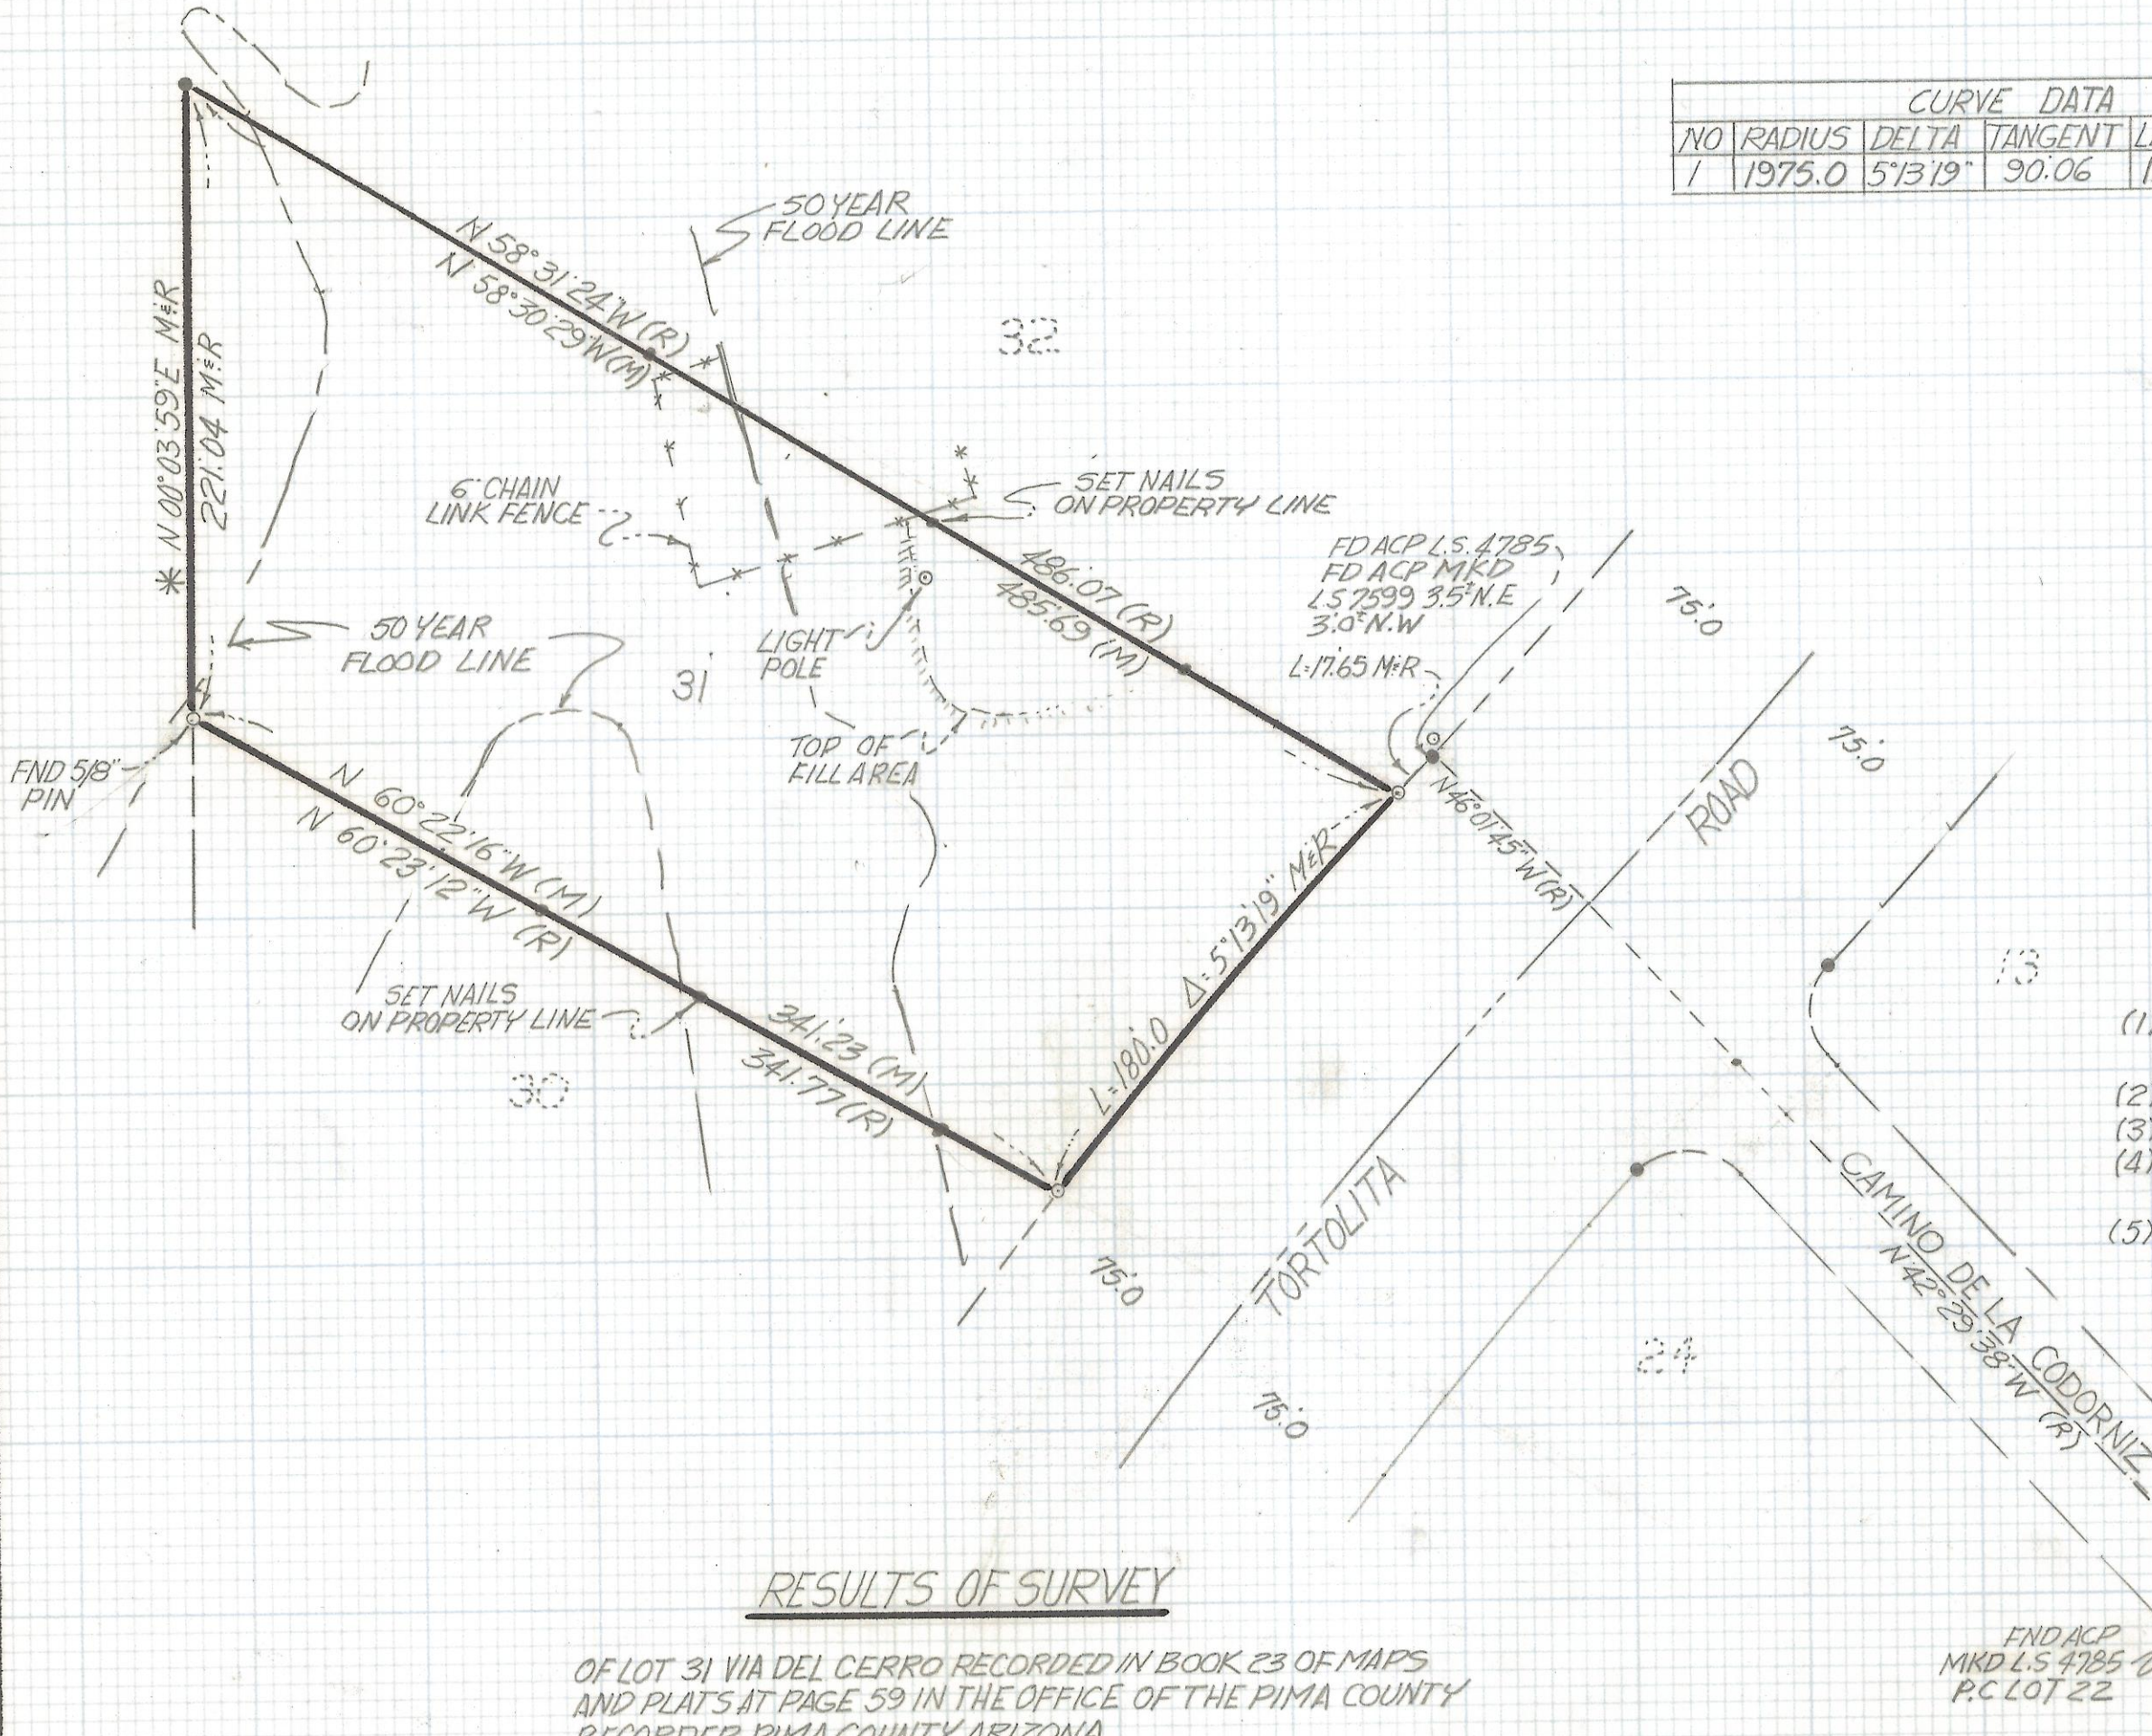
| CURVE DATA | | | | |
|---|---|---|---|---|
| NO | RADIUS | DELTA | TANGENT | L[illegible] |
| 1 | 1975.0 | 5°13'19" | 90.06 | 1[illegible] |

50 YEAR FLOOD LINE

N 58°31'24"W (R)
N 58°30'29"W (M)

32

N 00°03'59"E M&R
221.04 M&R

6" CHAIN LINK FENCE

SET NAILS ON PROPERTY LINE

FD ACP L.S. 4785
FD ACP MKD L.S 7599 3.5' N.E 3.0' N.W

486.07 (R)
485.69 (M)

75.0

L: 17.65 M&R

50 YEAR FLOOD LINE

31

LIGHT POLE

TOP OF FILL AREA

FND 5/8" PIN

N 60°22'16"W (M)
N 60°23'12"W (R)

N 46°07'45"W (R)

ROAD

75.0

13

SET NAILS ON PROPERTY LINE

30

341.23 (M)
341.77 (R)

L=180.0 Δ=5°13'19" M&R

(1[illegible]
(2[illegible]
(3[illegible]
(4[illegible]
(5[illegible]

75.0

TORTOLITA

CAMINO DE LA CODORNIZ
N 42°29'38"W (R)

24

75.0

RESULTS OF SURVEY

OF LOT 31 VIA DEL CERRO RECORDED IN BOOK 23 OF MAPS AND PLATS AT PAGE 59 IN THE OFFICE OF THE PIMA COUNTY RECORDER PIMA COUNTY ARIZONA

FND ACP MKD L.S 4785 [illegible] P.C LOT 22